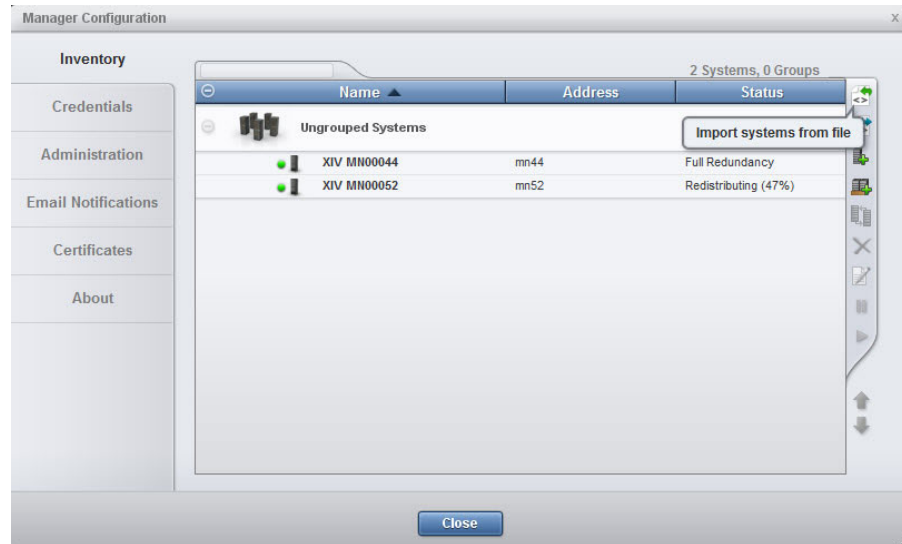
Manager Configuration

x

Inventory

Credentials

Administration

Email Notifications

Certificates

About

2 Systems, 0 Groups

| Name ▲ | Address | Status |
|---|---|---|
| Ungrouped Systems | | |
| XIV MN00044 | mn44 | Full Redundancy |
| XIV MN00052 | mn52 | Redistributing (47%) |

Import systems from file

Close